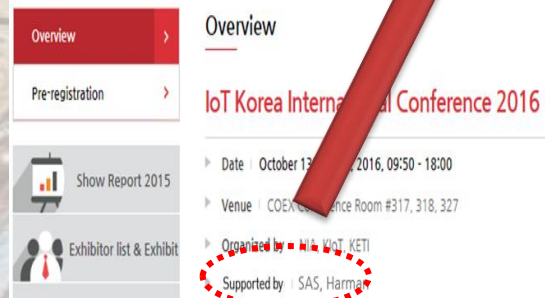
Overview

Pre-registration

Show Report 2015

Exhibitor list & Exhibit

Overview

IoT Korea Interna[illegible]al Conference 2016

Date | October 13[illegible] 2016, 09:50 - 18:00

Venue | COEX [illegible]nce Room #317, 318, 327

Organized by | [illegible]IA, KIoT, KETI

Supported by | SAS, Harman